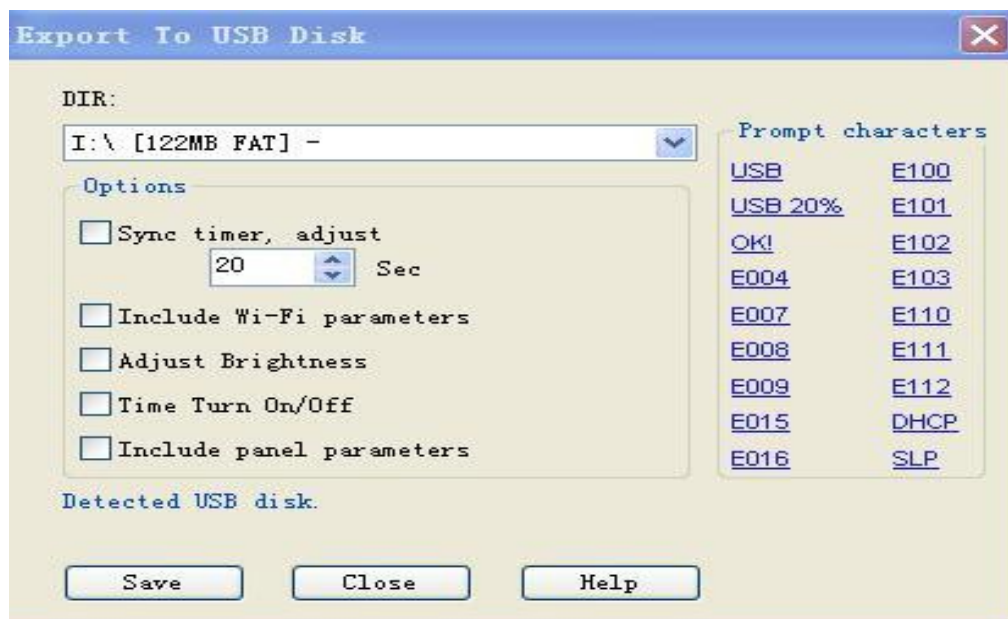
Export To USB Disk

DIR:

I:\ [122MB FAT] -

Options

Sync timer, adjust

20 Sec

Include Wi-Fi parameters

Adjust Brightness

Time Turn On/Off

Include panel parameters

Prompt characters

USB E100
USB 20% E101
OK! E102
E004 E103
E007 E110
E008 E111
E009 E112
E015 DHCP
E016 SLP

Detected USB disk.

Save Close Help